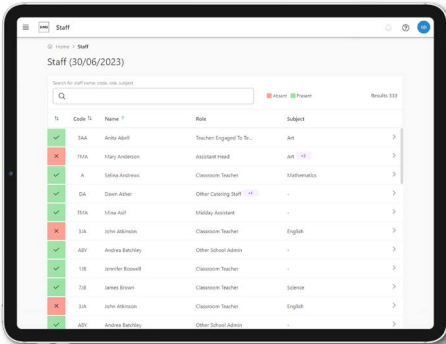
Staff

Home > Staff

Staff (30/06/2023)

Search for staff name, code, role, subject

Absent Present

Results 333

| ⇅ | Code ⇅ | Name ↑ | Role | Subject |
|---|---|---|---|---|
| ✓ | 3AA | Anita Abell | Teacher Engaged To Te... | Art |
| ✕ | TMA | Mary Anderson | Assistant Head | Art +2 |
| ✓ | A | Selina Andrews | Classroom Teacher | Mathematics |
| ✓ | DA | Dawn Asher | Other Catering Staff +4 | - |
| ✓ | TMA | Mina Asif | Midday Assistant | - |
| ✕ | 3JA | John Atkinson | Classroom Teacher | English |
| ✓ | ABY | Andrea Batchley | Other School Admin | - |
| ✓ | 3JB | Jennifer Boswell | Classroom Teacher | - |
| ✓ | 7JB | James Brown | Classroom Teacher | Science |
| ✕ | 3JA | John Atkinson | Classroom Teacher | English |
| ✓ | ABY | Andrea Batchley | Other School Admin | - |